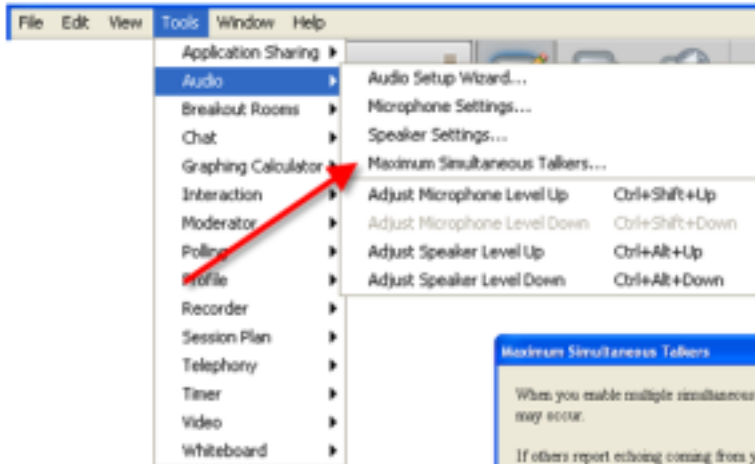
File Edit View Tools Window Help

Application Sharing
Audio
Breakout Rooms
Chat
Graphing Calculator
Interaction
Moderator
Polling
Profile
Recorder
Session Plan
Telephony
Timer
Video
Whiteboard

Audio Setup Wizard...
Microphone Settings...
Speaker Settings...
Maximum Simultaneous Talkers...

| Adjust Microphone Level Up | Ctrl+Shift+Up |
|---|---|
| Adjust Microphone Level Down | Ctrl+Shift+Down |
| Adjust Speaker Level Up | Ctrl+Alt+Up |
| Adjust Speaker Level Down | Ctrl+Alt+Down |

Maximum Simultaneous Talkers

When you enable multiple simultaneous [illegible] may occur.

If others report echoing coming from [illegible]